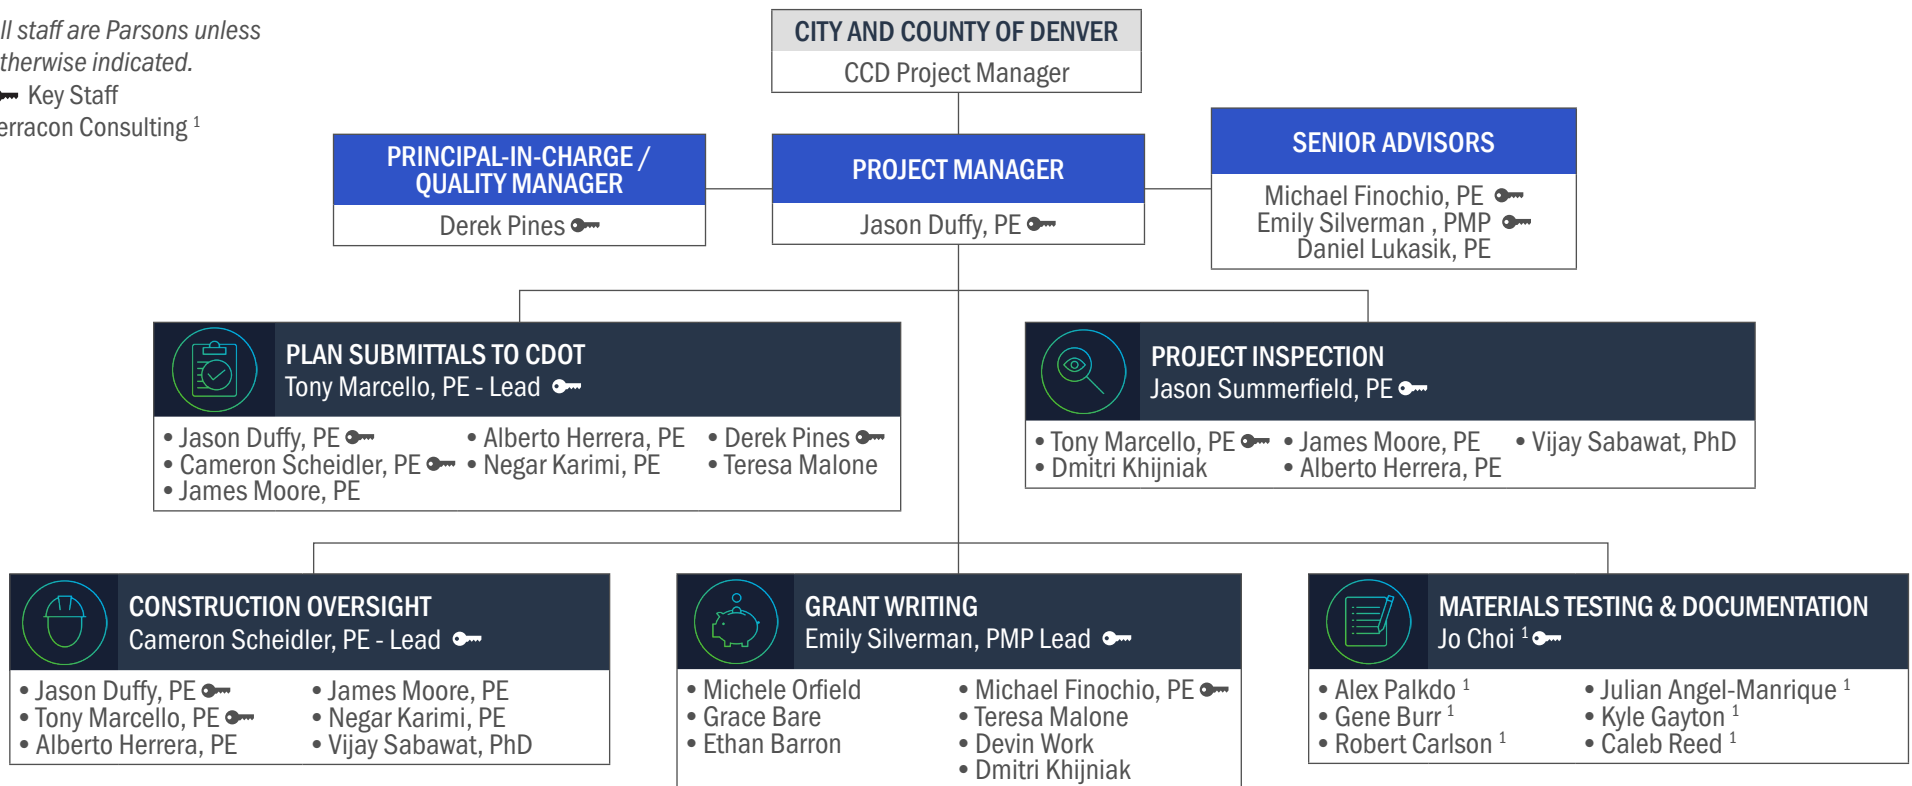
ll staff are Parsons unless therwise indicated.
Key Staff
erracon Consulting $^1$

CITY AND COUNTY OF DENVER
CCD Project Manager

PRINCIPAL-IN-CHARGE / QUALITY MANAGER
Derek Pines

PROJECT MANAGER
Jason Duffy, PE

SENIOR ADVISORS
Michael Finochio, PE
Emily Silverman , PMP
Daniel Lukasik, PE

PLAN SUBMITTALS TO CDOT
Tony Marcello, PE - Lead
• Jason Duffy, PE
• Cameron Scheidler, PE
• James Moore, PE
• Alberto Herrera, PE
• Negar Karimi, PE
• Derek Pines
• Teresa Malone

PROJECT INSPECTION
Jason Summerfield, PE
• Tony Marcello, PE
• Dmitri Khijniak
• James Moore, PE
• Alberto Herrera, PE
• Vijay Sabawat, PhD

CONSTRUCTION OVERSIGHT
Cameron Scheidler, PE - Lead
• Jason Duffy, PE
• Tony Marcello, PE
• Alberto Herrera, PE
• James Moore, PE
• Negar Karimi, PE
• Vijay Sabawat, PhD

GRANT WRITING
Emily Silverman, PMP Lead
• Michele Orfield
• Grace Bare
• Ethan Barron
• Michael Finochio, PE
• Teresa Malone
• Devin Work
• Dmitri Khijniak

MATERIALS TESTING & DOCUMENTATION
Jo Choi $^1$
• Alex Palkdo $^1$
• Gene Burr $^1$
• Robert Carlson $^1$
• Julian Angel-Manrique $^1$
• Kyle Gayton $^1$
• Caleb Reed $^1$